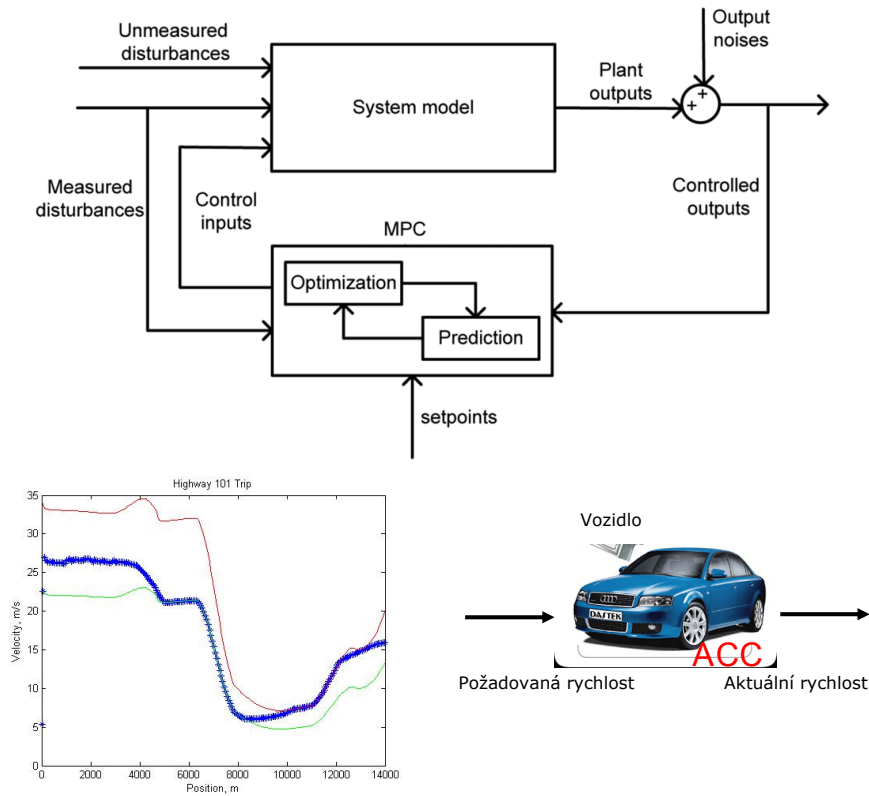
Unmeasured disturbances

Output noises

System model

Plant outputs

+

+

Measured disturbances

Control inputs

Controlled outputs

MPC

Optimization

Prediction

setpoints

Highway 101 Trip

35

30

25

20

15

10

5

0

Velocity, m/s

0 2000 4000 6000 8000 10000 12000 14000

Position, m

Vozidlo

DASTEK

ACC

Požadovaná rychlost

Aktuální rychlost